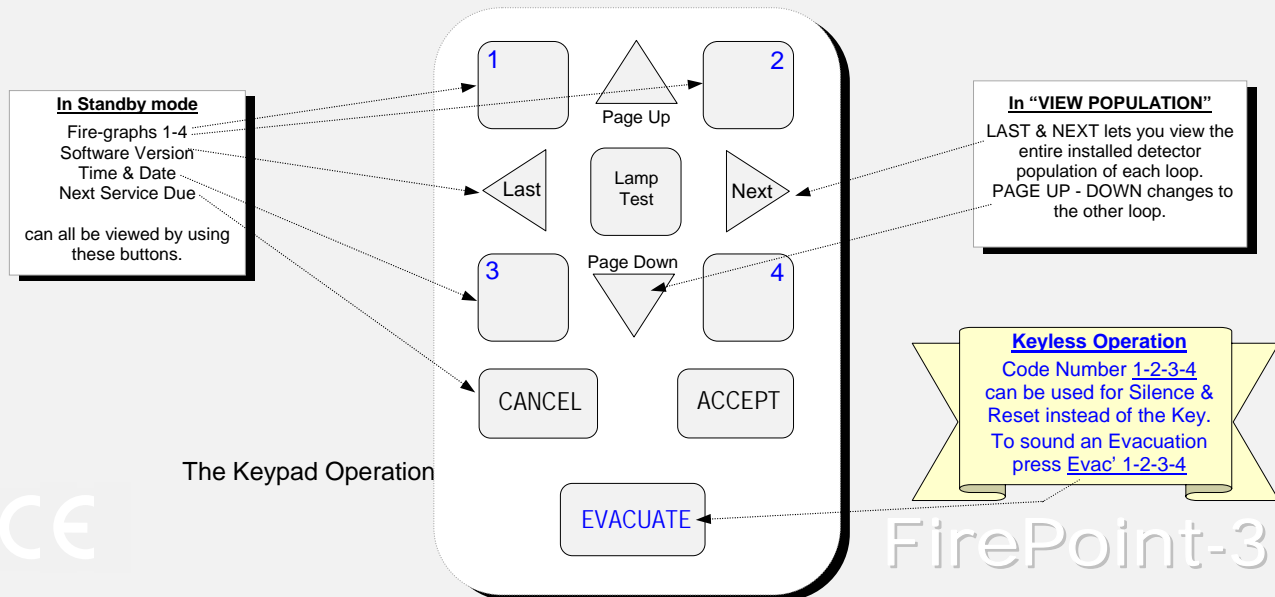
In Standby mode

Fire-graphs 1-4
Software Version
Time & Date
Next Service Due

can all be viewed by using these buttons.

1

Page Up

2

Last

Lamp Test

Next

3

Page Down

4

CANCEL

ACCEPT

The Keypad Operation

EVACUATE

In "VIEW POPULATION"

LAST & NEXT lets you view the entire installed detector population of each loop.
PAGE UP - DOWN changes to the other loop.

Keyless Operation

Code Number 1-2-3-4 can be used for Silence & Reset instead of the Key.
To sound an Evacuation press Evac' 1-2-3-4

CE

FirePoint-3